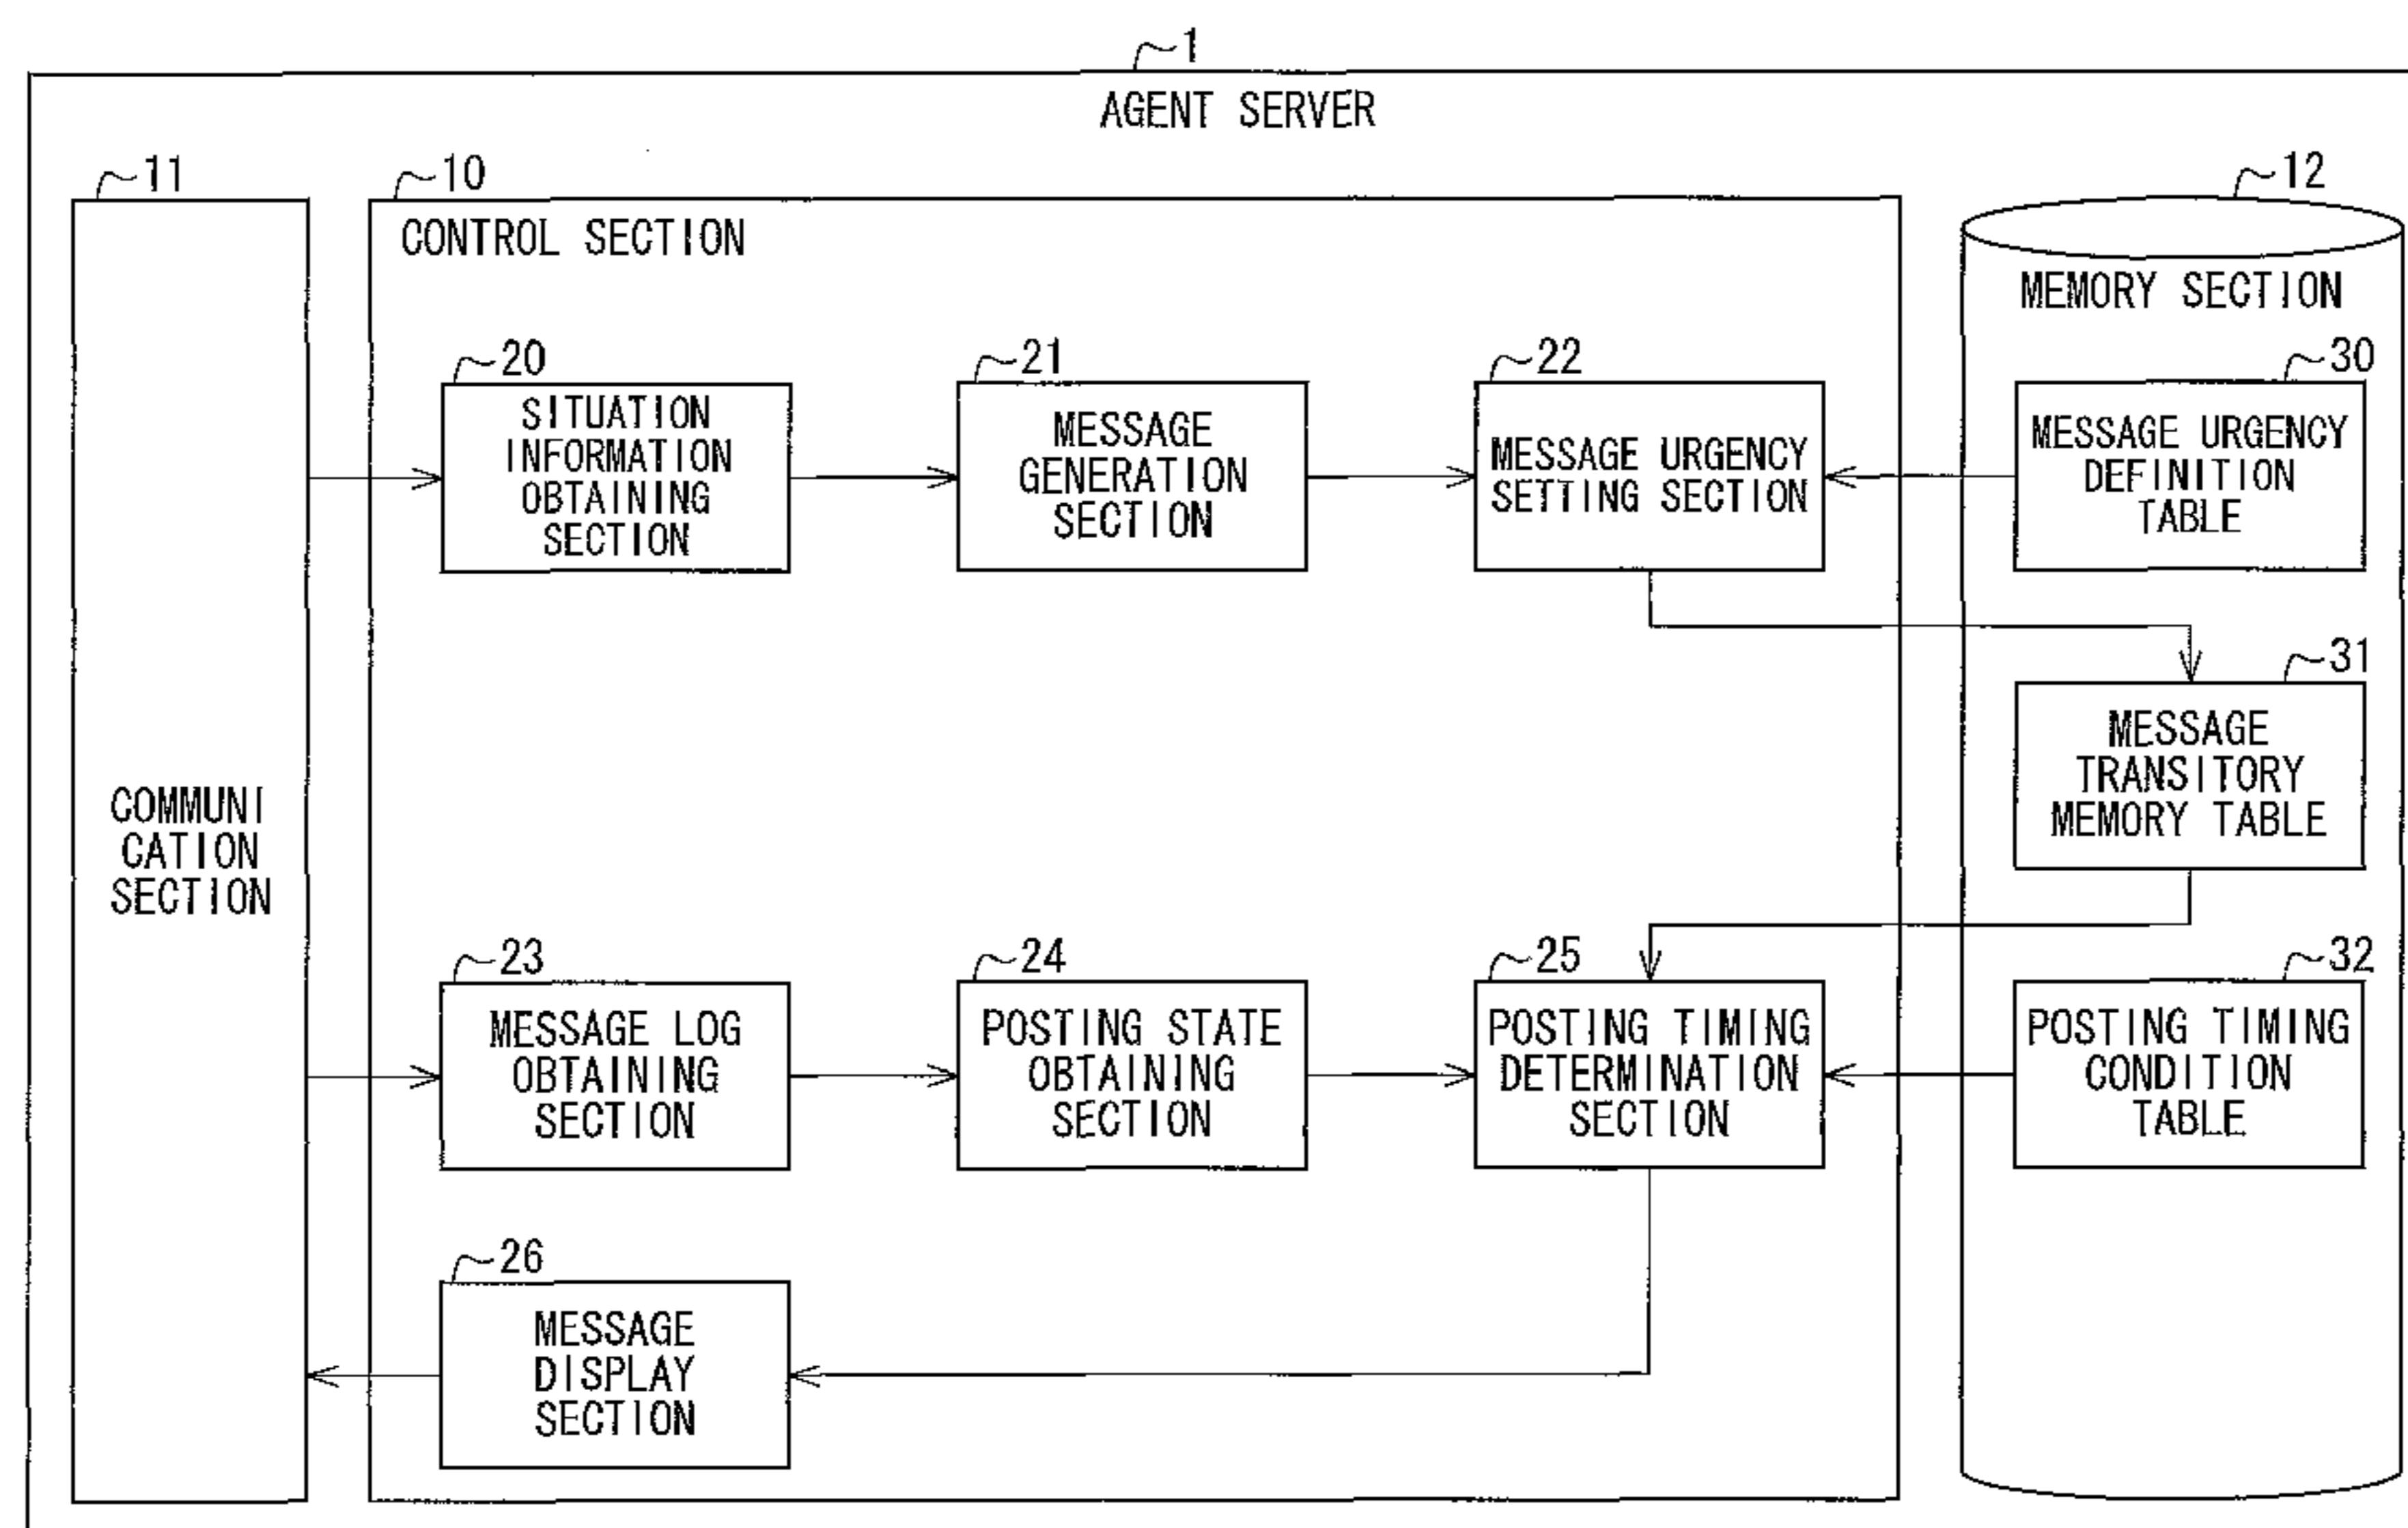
1

AGENT SERVER

11

10

12

CONTROL SECTION

MEMORY SECTION

20

SITUATION INFORMATION OBTAINING SECTION

21

MESSAGE GENERATION SECTION

22

MESSAGE URGENCY SETTING SECTION

30

MESSAGE URGENCY DEFINITION TABLE

31

MESSAGE TRANSITORY MEMORY TABLE

COMMUNICATION SECTION

23

MESSAGE LOG OBTAINING SECTION

24

POSTING STATE OBTAINING SECTION

25

POSTING TIMING DETERMINATION SECTION

32

POSTING TIMING CONDITION TABLE

26

MESSAGE DISPLAY SECTION